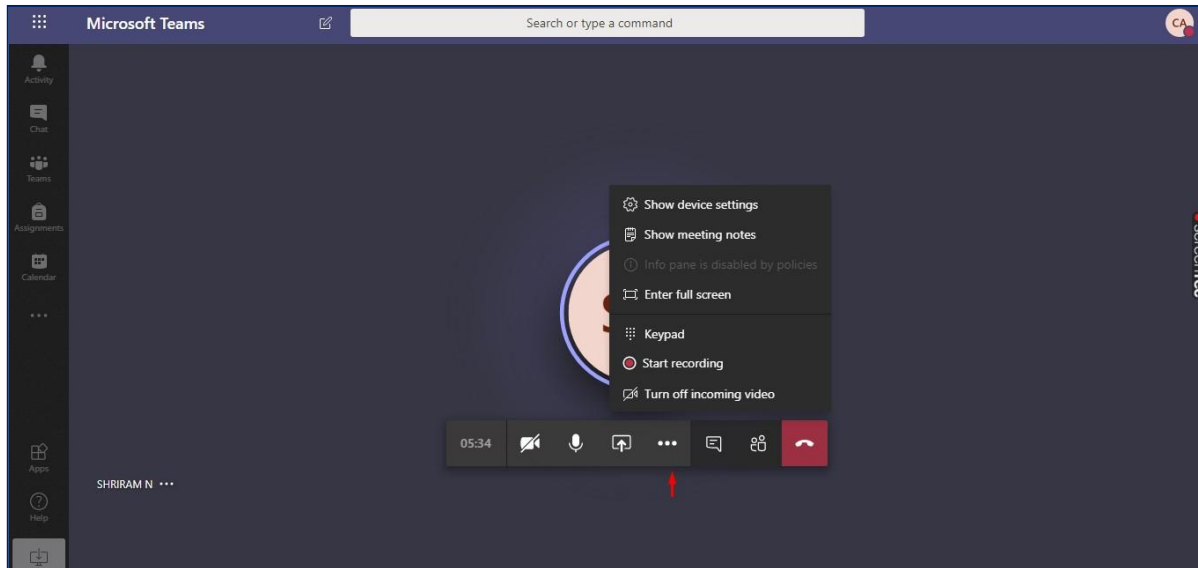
Microsoft Teams

Search or type a command

CA

Activity

Chat

Teams

Assignments

Calendar

...

Show device settings

Show meeting notes

Info pane is disabled by policies

Enter full screen

Keypad

Start recording

Turn off incoming video

05:34

•••

Apps

Help

SHRIRAM N •••